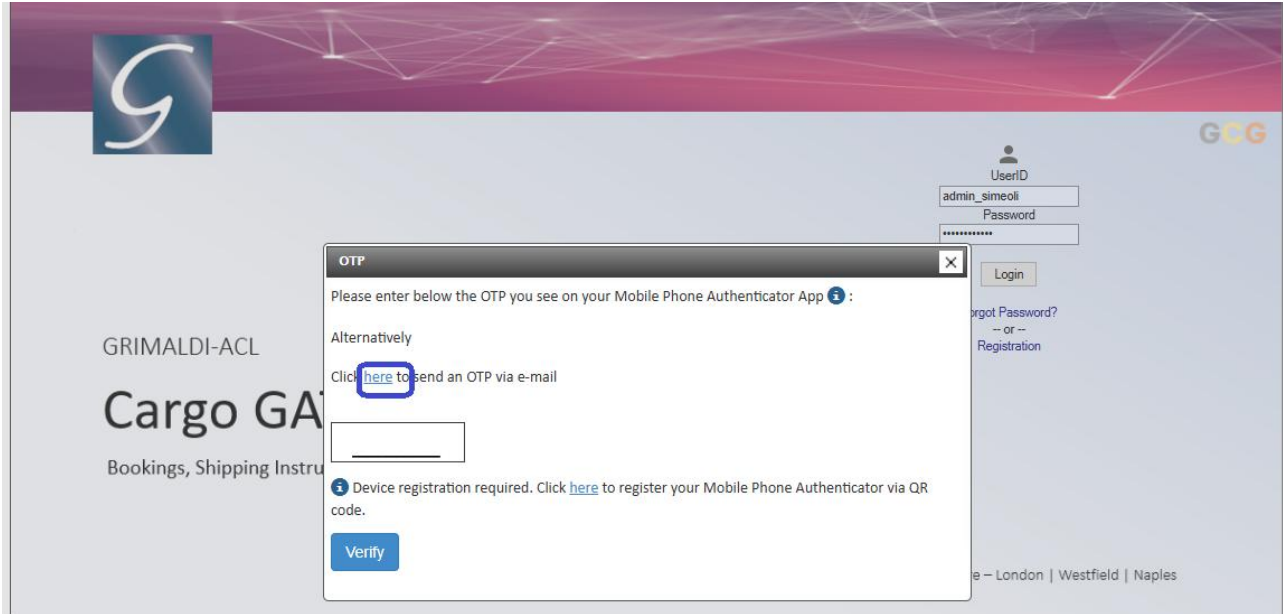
G

GCG

UserID
admin_simeoli
Password
••••••••••••
Login
Forgot Password?
-- or --
Registration

GRIMALDI-ACL

Cargo GA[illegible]

Bookings, Shipping Instru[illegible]

OTP

Please enter below the OTP you see on your Mobile Phone Authenticator App i :

Alternatively

Click here to send an OTP via e-mail

Device registration required. Click here to register your Mobile Phone Authenticator via QR code.

Verify

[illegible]e – London | Westfield | Naples